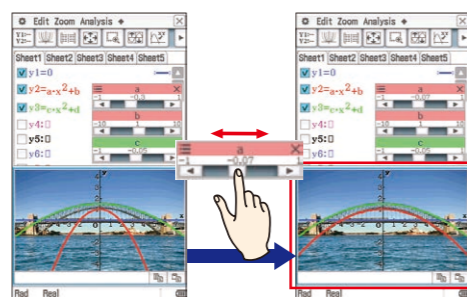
Edit Zoom Analysis ◆
Sheet1 Sheet2 Sheet3 Sheet4 Sheet5
y1=0
y2=a·x²+b
y3=c·x²+d
y4:□
y5:□
y6:□
a
-1 -0.3 1
b
-10 10
c
-1 -0.05 1
Rad Real

a
-1 -0.07 1

Edit Zoom Analysis ◆
Sheet1 Sheet2 Sheet3 Sheet4 Sheet5
y1=0
y2=a·x²+b
y3=c·x²+d
y4:□
y5:□
y6:□
a
-1 1
b
-10 10
c
-1 -0.05 1
Rad Real